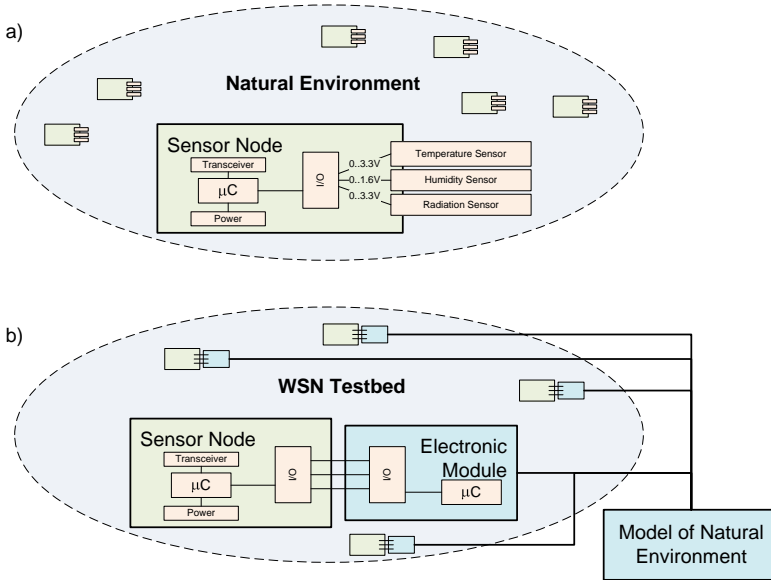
a)

Natural Environment

Sensor Node

Transceiver

μC

Power

I/O

0..3.3V

0..1.6V

0..3.3V

Temperature Sensor

Humidity Sensor

Radiation Sensor

b)

WSN Testbed

Sensor Node

Transceiver

μC

Power

I/O

I/O

Electronic Module

μC

Model of Natural Environment